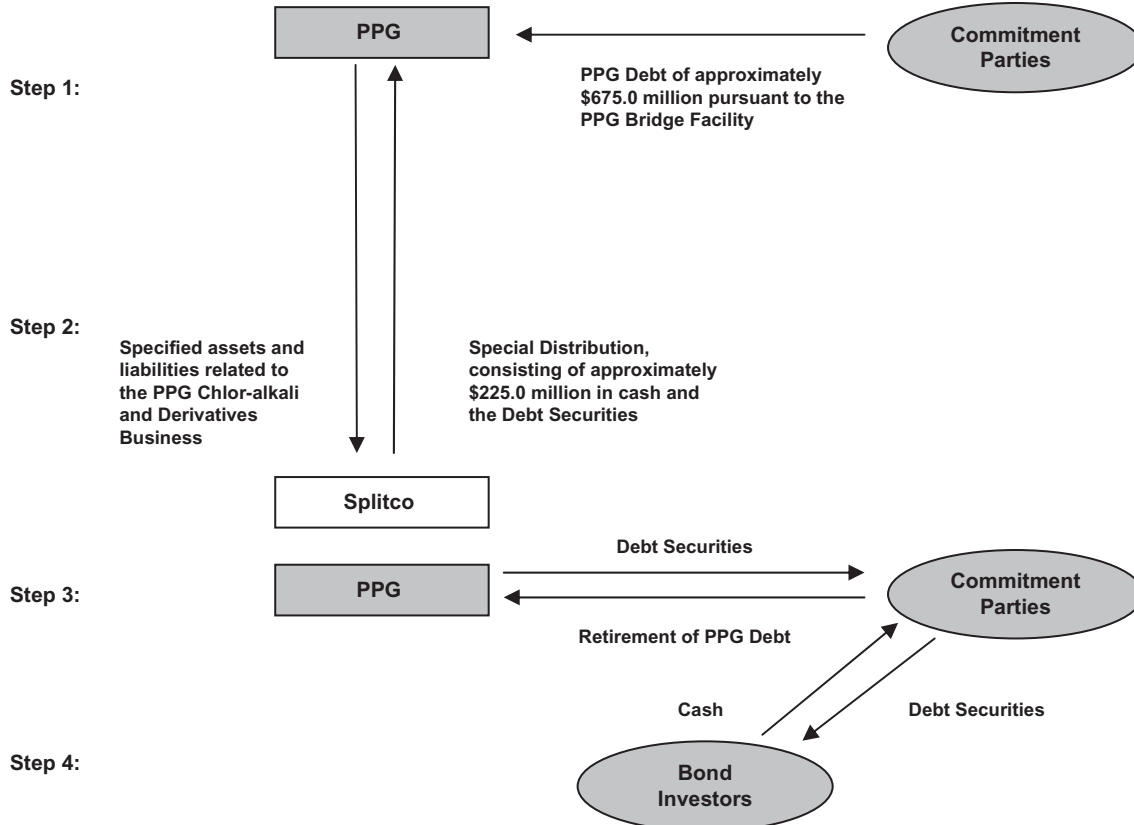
PPG

Commitment Parties

Step 1:

PPG Debt of approximately $675.0 million pursuant to the PPG Bridge Facility

Step 2:

Specified assets and liabilities related to the PPG Chlor-alkali and Derivatives Business

Special Distribution, consisting of approximately $225.0 million in cash and the Debt Securities

Splitco

Debt Securities

Step 3:

PPG

Commitment Parties

Retirement of PPG Debt

Cash

Debt Securities

Step 4:

Bond Investors